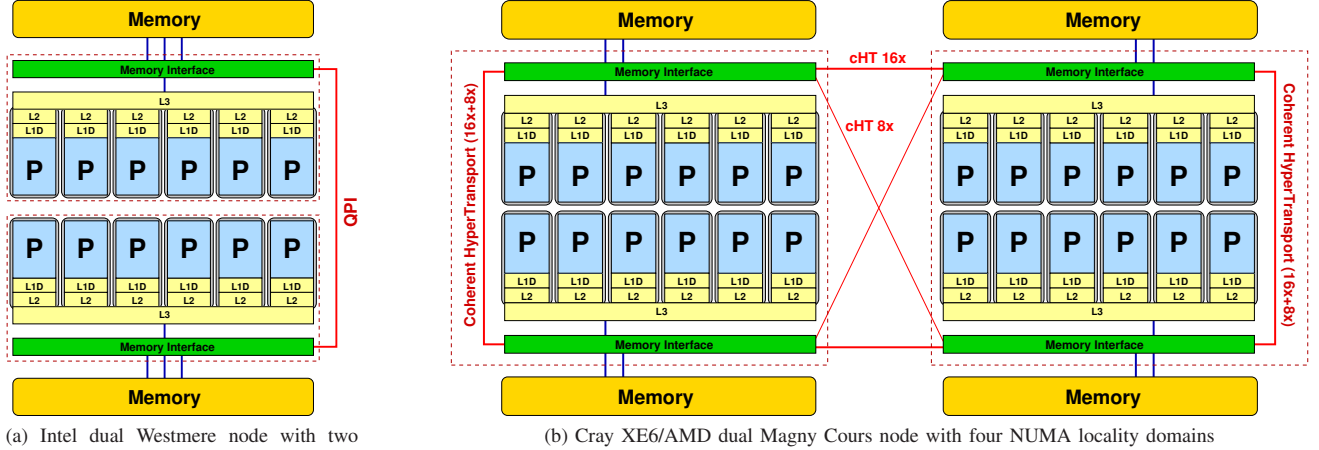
Memory

Memory Interface

L3

| L2 | L2 | L2 | L2 | L2 | L2 |
|---|---|---|---|---|---|
| L1D | L1D | L1D | L1D | L1D | L1D |
| P | P | P | P | P | P |

| P | P | P | P | P | P |
|---|---|---|---|---|---|
| L1D | L1D | L1D | L1D | L1D | L1D |
| L2 | L2 | L2 | L2 | L2 | L2 |

L3

Memory Interface

QPI

Memory

(a) Intel dual Westmere node with two

Memory

Memory

cHT 16x

cHT 8x

Memory Interface

Memory Interface

L3

L3

| L2 | L2 | L2 | L2 | L2 | L2 |
|---|---|---|---|---|---|
| L1D | L1D | L1D | L1D | L1D | L1D |
| P | P | P | P | P | P |

| L2 | L2 | L2 | L2 | L2 | L2 |
|---|---|---|---|---|---|
| L1D | L1D | L1D | L1D | L1D | L1D |
| P | P | P | P | P | P |

Coherent HyperTransport (16x+8x)

Coherent HyperTransport (16x+8x)

| P | P | P | P | P | P |
|---|---|---|---|---|---|
| L1D | L1D | L1D | L1D | L1D | L1D |
| L2 | L2 | L2 | L2 | L2 | L2 |

| P | P | P | P | P | P |
|---|---|---|---|---|---|
| L1D | L1D | L1D | L1D | L1D | L1D |
| L2 | L2 | L2 | L2 | L2 | L2 |

L3

L3

Memory Interface

Memory Interface

Memory

Memory

(b) Cray XE6/AMD dual Magny Cours node with four NUMA locality domains